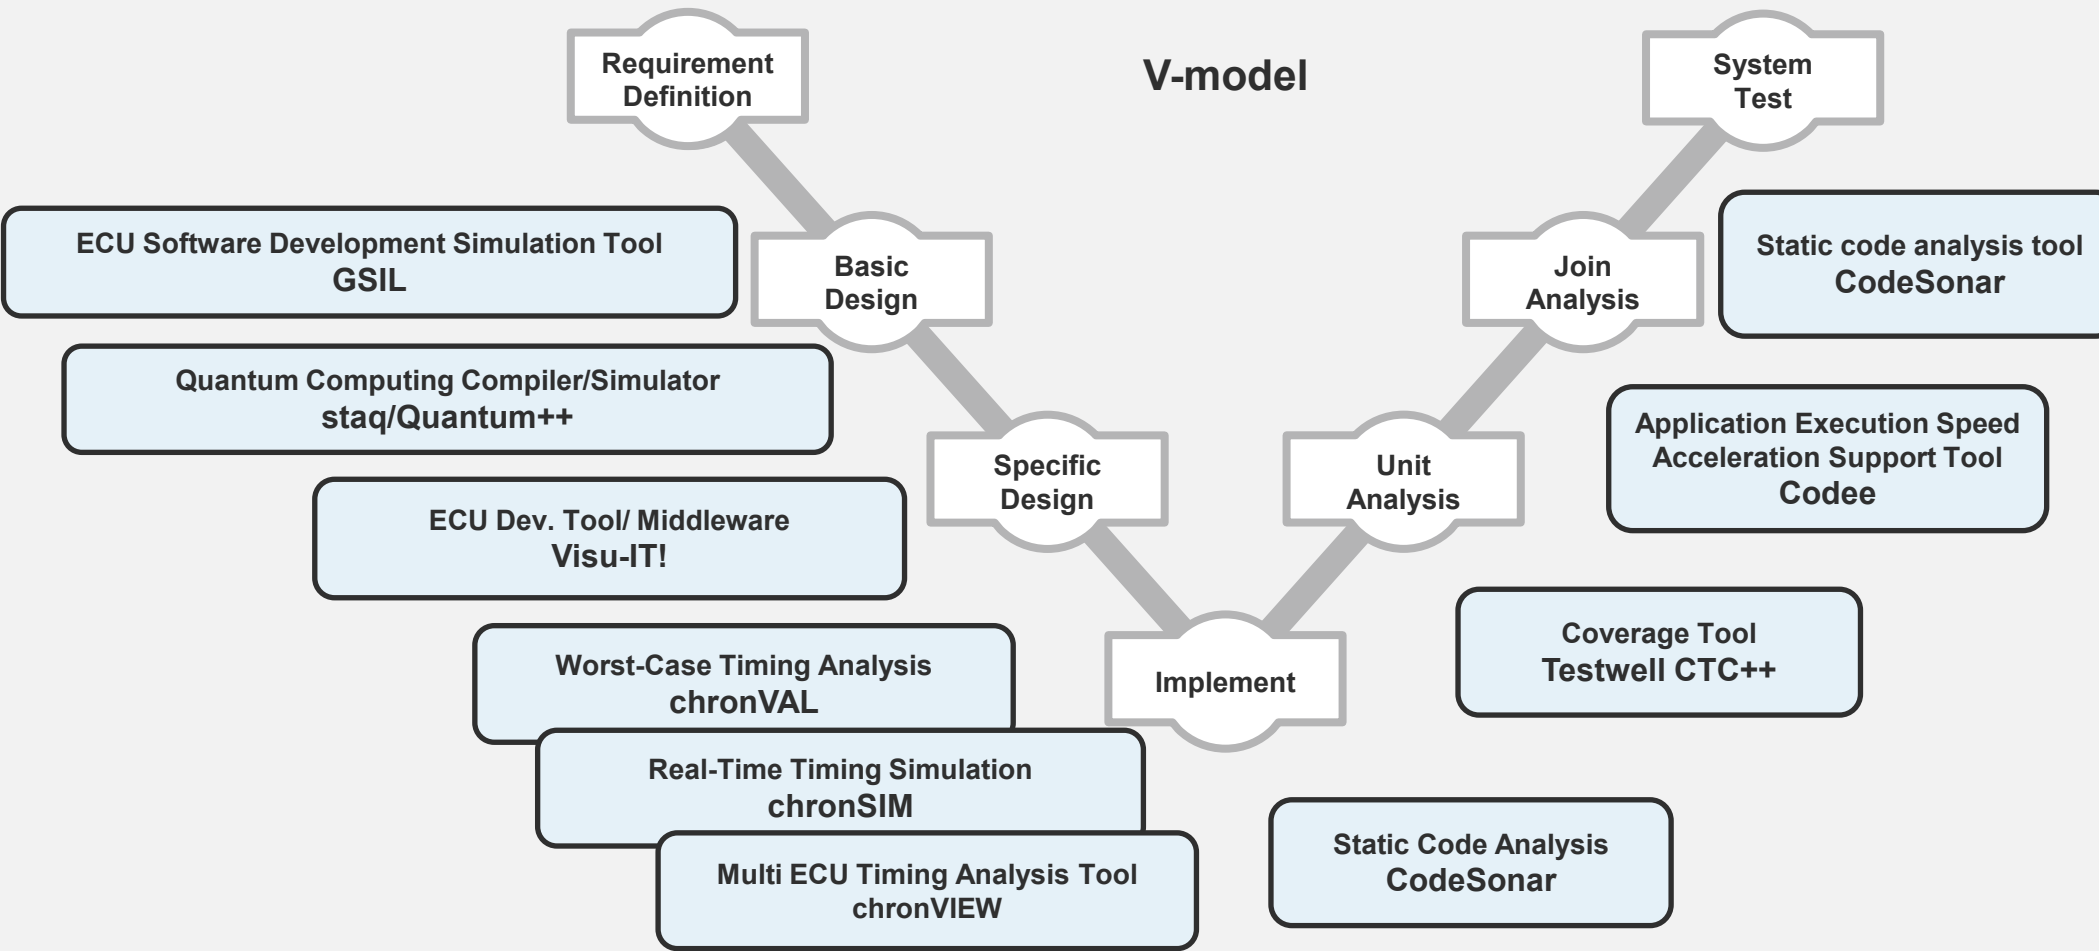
Requirement Definition

V-model

System Test

ECU Software Development Simulation Tool
GSIL

Basic Design

Join Analysis

Static code analysis tool
CodeSonar

Quantum Computing Compiler/Simulator
staq/Quantum++

Specific Design

Unit Analysis

Application Execution Speed Acceleration Support Tool
Codee

ECU Dev. Tool/ Middleware
Visu-IT!

Worst-Case Timing Analysis
chronVAL

Implement

Coverage Tool
Testwell CTC++

Real-Time Timing Simulation
chronSIM

Multi ECU Timing Analysis Tool
chronVIEW

Static Code Analysis
CodeSonar